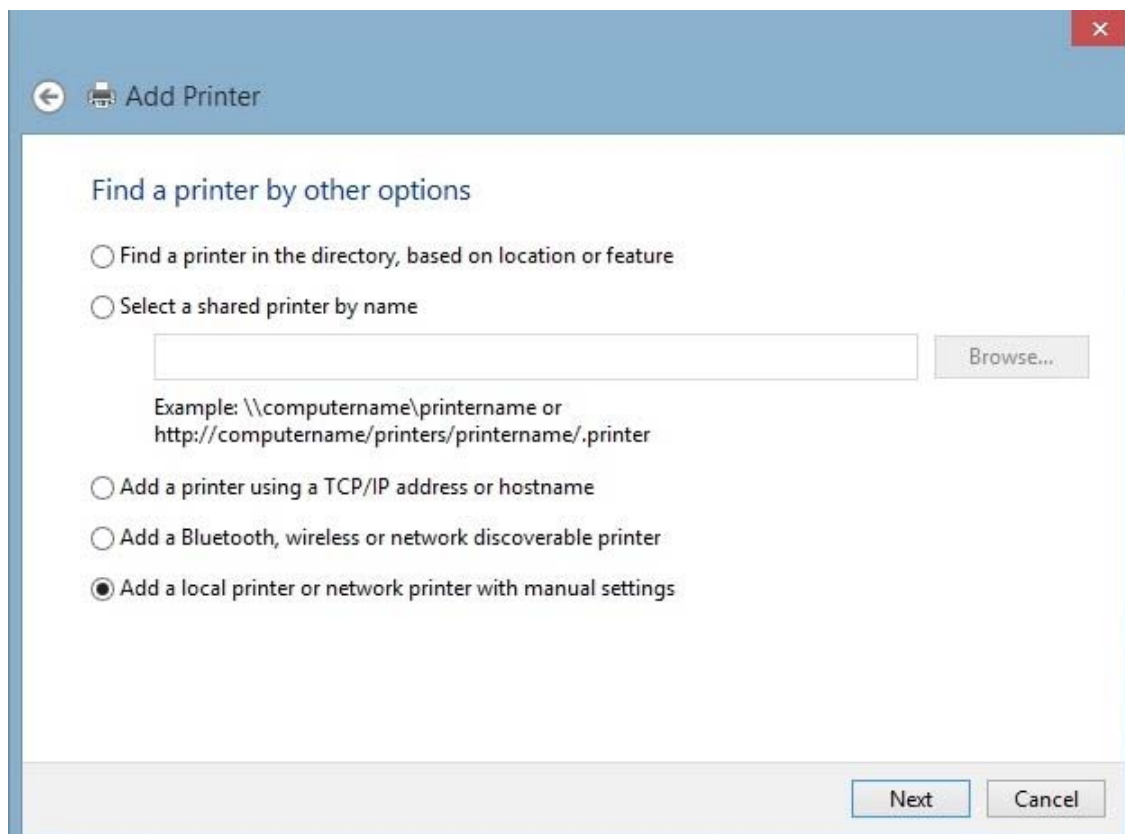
Add Printer

Find a printer by other options

Find a printer in the directory, based on location or feature

Select a shared printer by name

Browse...

Example: \\computername\printername or http://computername/printers/printername/.printer

Add a printer using a TCP/IP address or hostname

Add a Bluetooth, wireless or network discoverable printer

Add a local printer or network printer with manual settings

Next Cancel